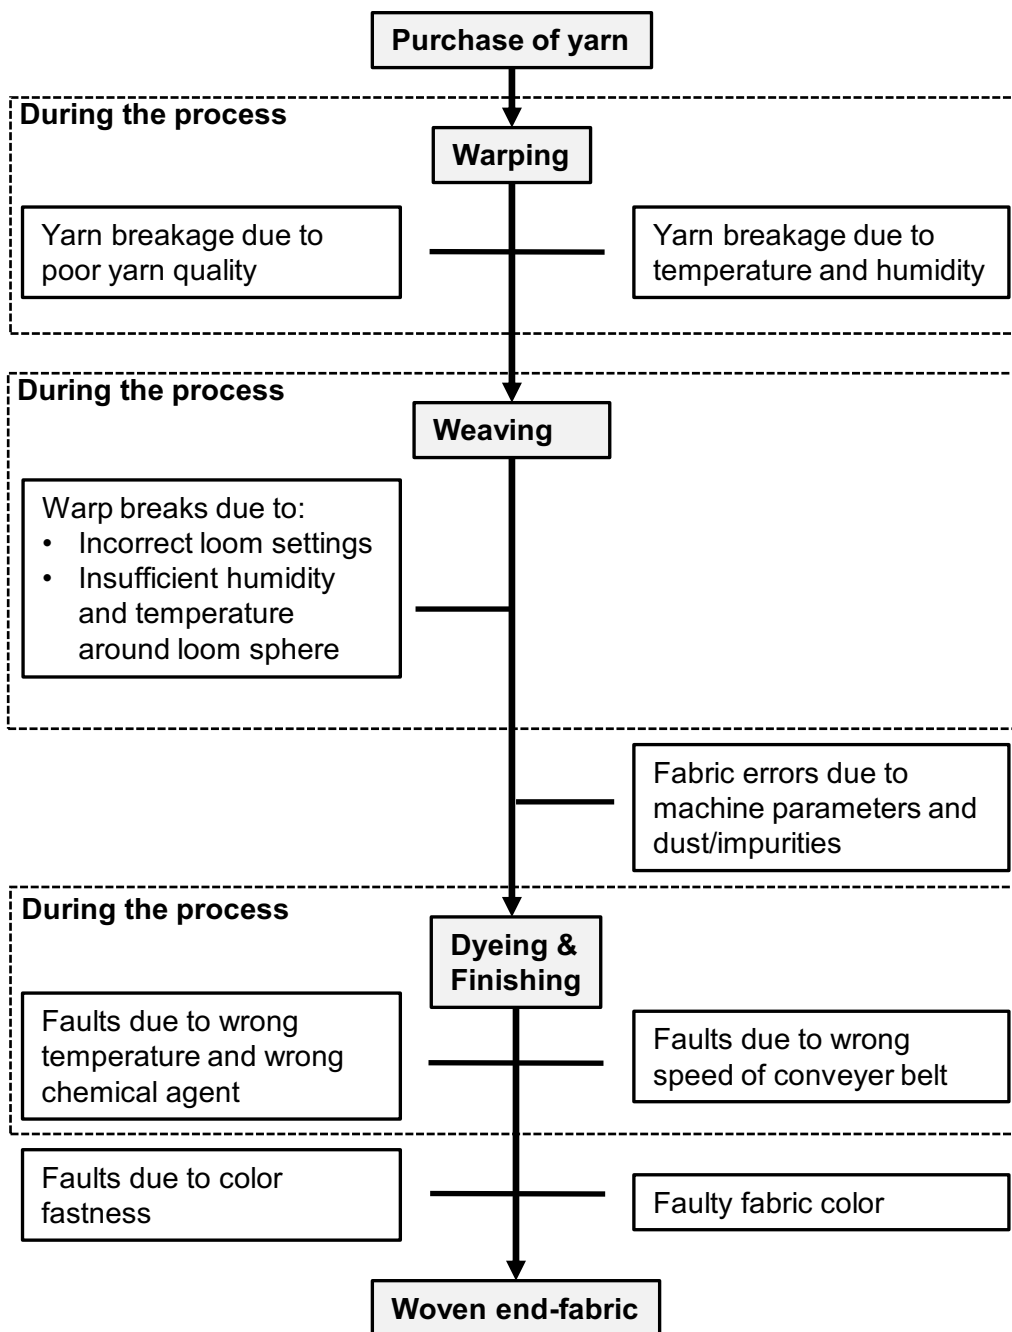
Purchase of yarn

During the process

Warping

Yarn breakage due to poor yarn quality

Yarn breakage due to temperature and humidity

During the process

Weaving

Warp breaks due to:
• Incorrect loom settings
• Insufficient humidity and temperature around loom sphere

Fabric errors due to machine parameters and dust/impurities

During the process

Dyeing & Finishing

Faults due to wrong temperature and wrong chemical agent

Faults due to wrong speed of conveyer belt

Faults due to color fastness

Faulty fabric color

Woven end-fabric